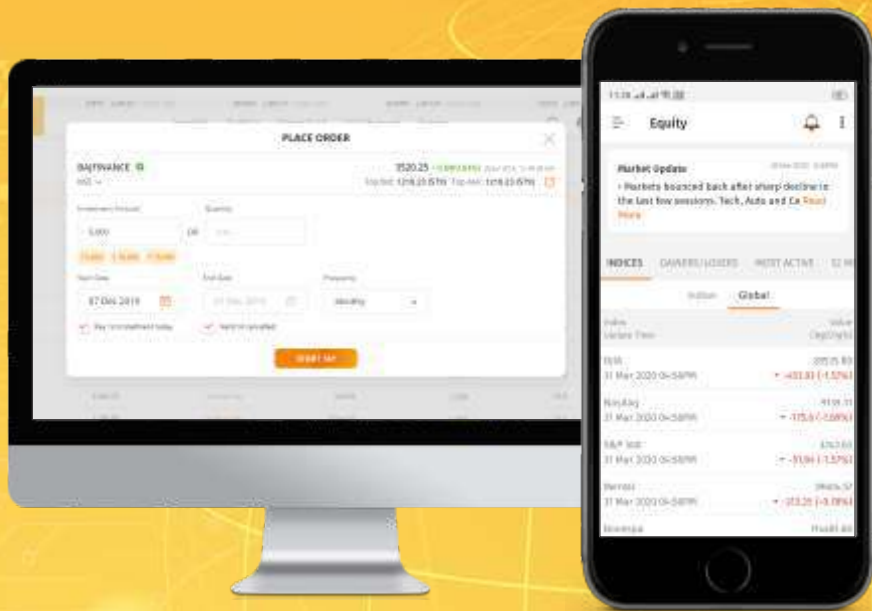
PLACE ORDER

BAJFINANCE
NSE

3520.25

Investment Amount
Quantity

5,000
OR

07 Dec 2019
Monthly

START SIP

Equity

Market Update

• Markets bounced back after sharp decline in the last few sessions. Tech, Auto and Co Read More

INDICES
GAINERS/LOSERS
MOST ACTIVE

Indian
Global

Index
Update Time

Value
Chg(%Chg)

DJIA
31 Mar 2020 04:58PM
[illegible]
-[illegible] (-1.52%)

Nasdaq
31 Mar 2020 04:58PM
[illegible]
-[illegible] (-1.08%)

S&P 500
31 Mar 2020 04:58PM
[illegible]
-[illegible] (-1.37%)

Nikkei
31 Mar 2020 04:58PM
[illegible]
-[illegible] (-1.08%)

Straits
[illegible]